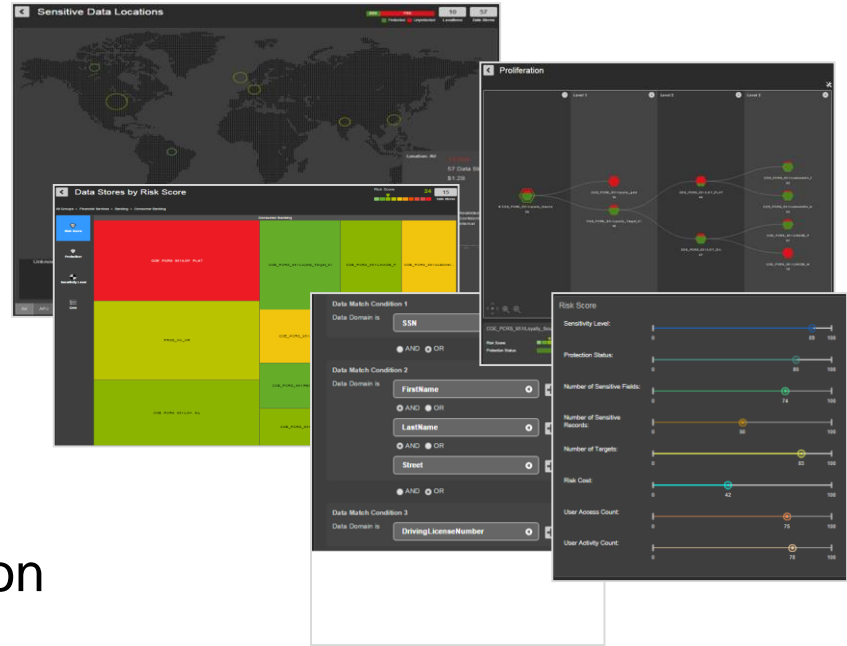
Sensitive Data Locations

Protection Unprotected

10 Locations

57 Data Stores

Locations: 90

57 Data St

$1.20

Data Stores by Risk Score

Risk Score 24 15

Data Stores

Proliferation

Sensitivity Level

Level 1

Level 2

Level 3

Data Match Condition 1

Data Domain is SSN

AND OR

Data Match Condition 2

Data Domain is FirstName

AND OR

LastName

AND OR

Street

AND OR

Data Match Condition 3

Data Domain is DrivingLicenseNumber

Risk Score

Sensitivity Level: 0 89 100

Protection Status: 0 86 100

Number of Sensitive Fields: 0 74 100

Number of Sensitive Records: 0 50 100

Number of Targets: 0 83 100

Risk Cost: 0 42 100

User Access Count: 0 75 100

User Activity Count: 0 78 100

on